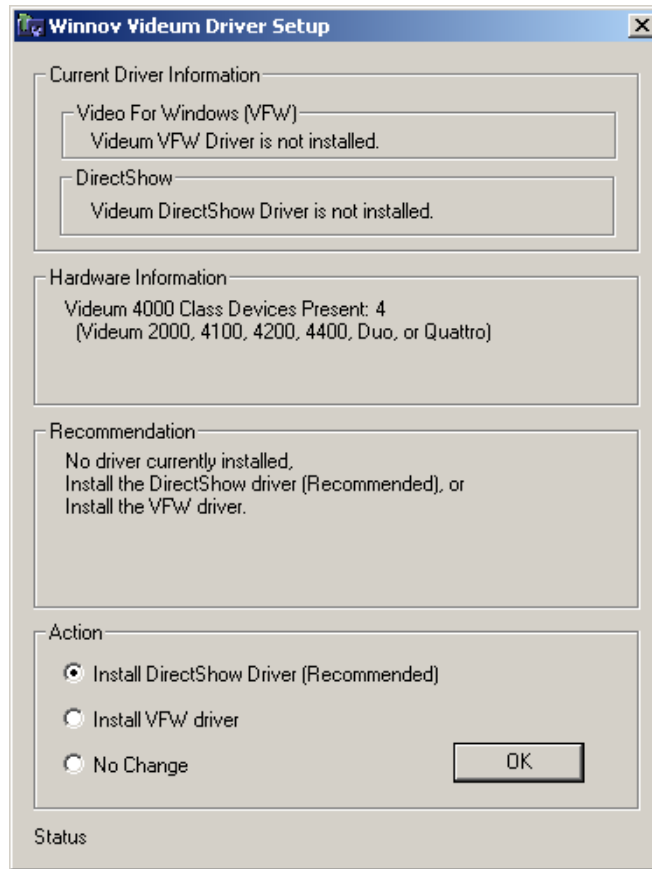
Winnov Videum Driver Setup

Current Driver Information

Video For Windows (VFW)
Videum VFW Driver is not installed.

DirectShow
Videum DirectShow Driver is not installed.

Hardware Information
Videum 4000 Class Devices Present: 4
(Videum 2000, 4100, 4200, 4400, Duo, or Quattro)

Recommendation
No driver currently installed,
Install the DirectShow driver (Recommended), or
Install the VFW driver.

Action
Install DirectShow Driver (Recommended)
Install VFW driver
No Change
OK

Status